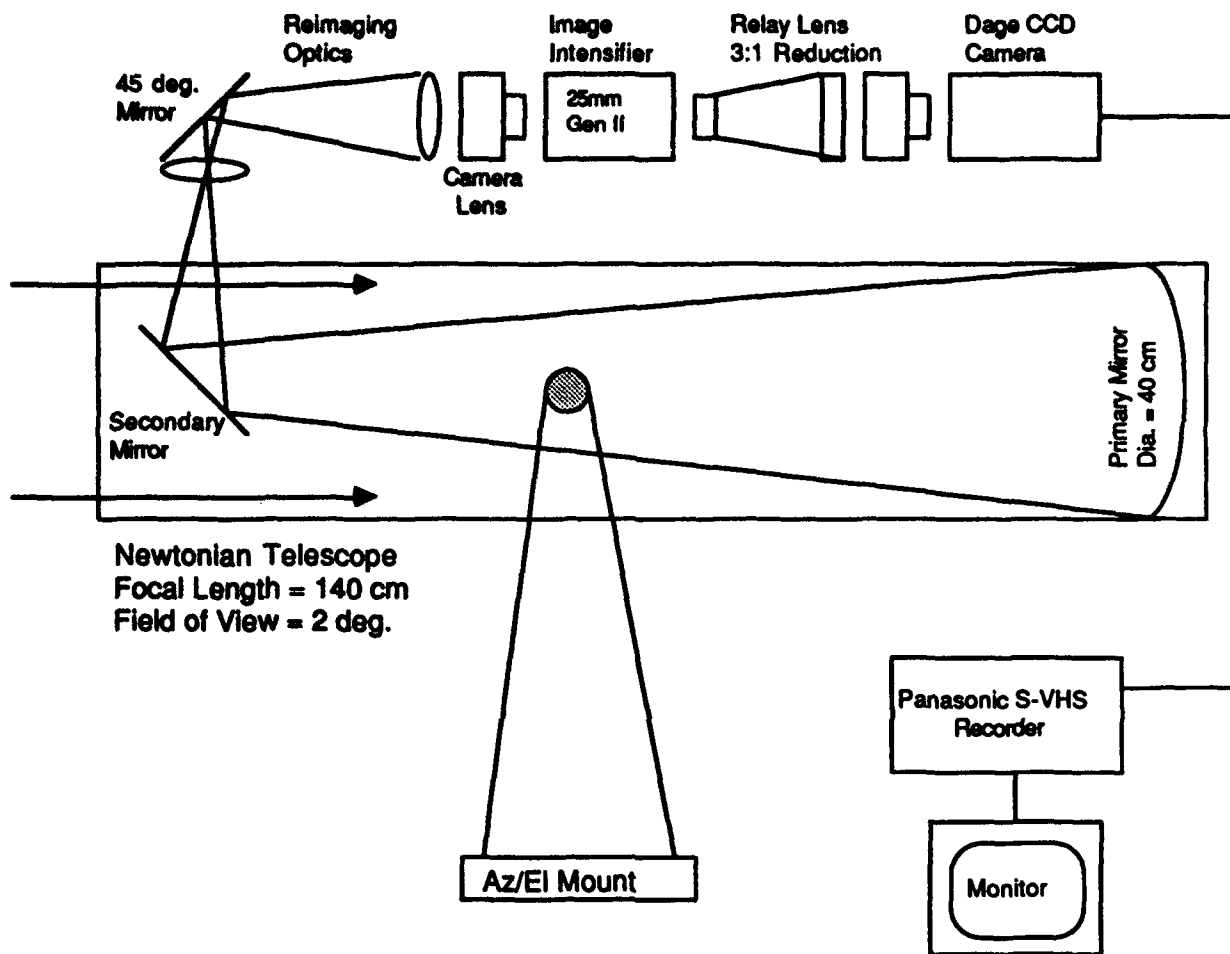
Reimaging Optics

Image Intensifier

Relay Lens 3:1 Reduction

Dage CCD Camera

45 deg. Mirror

25mm Gen II

Camera Lens

Secondary Mirror

Primary Mirror Dia. = 40 cm

Newtonian Telescope
Focal Length = 140 cm
Field of View = 2 deg.

Panasonic S-VHS Recorder

Monitor

Az/El Mount